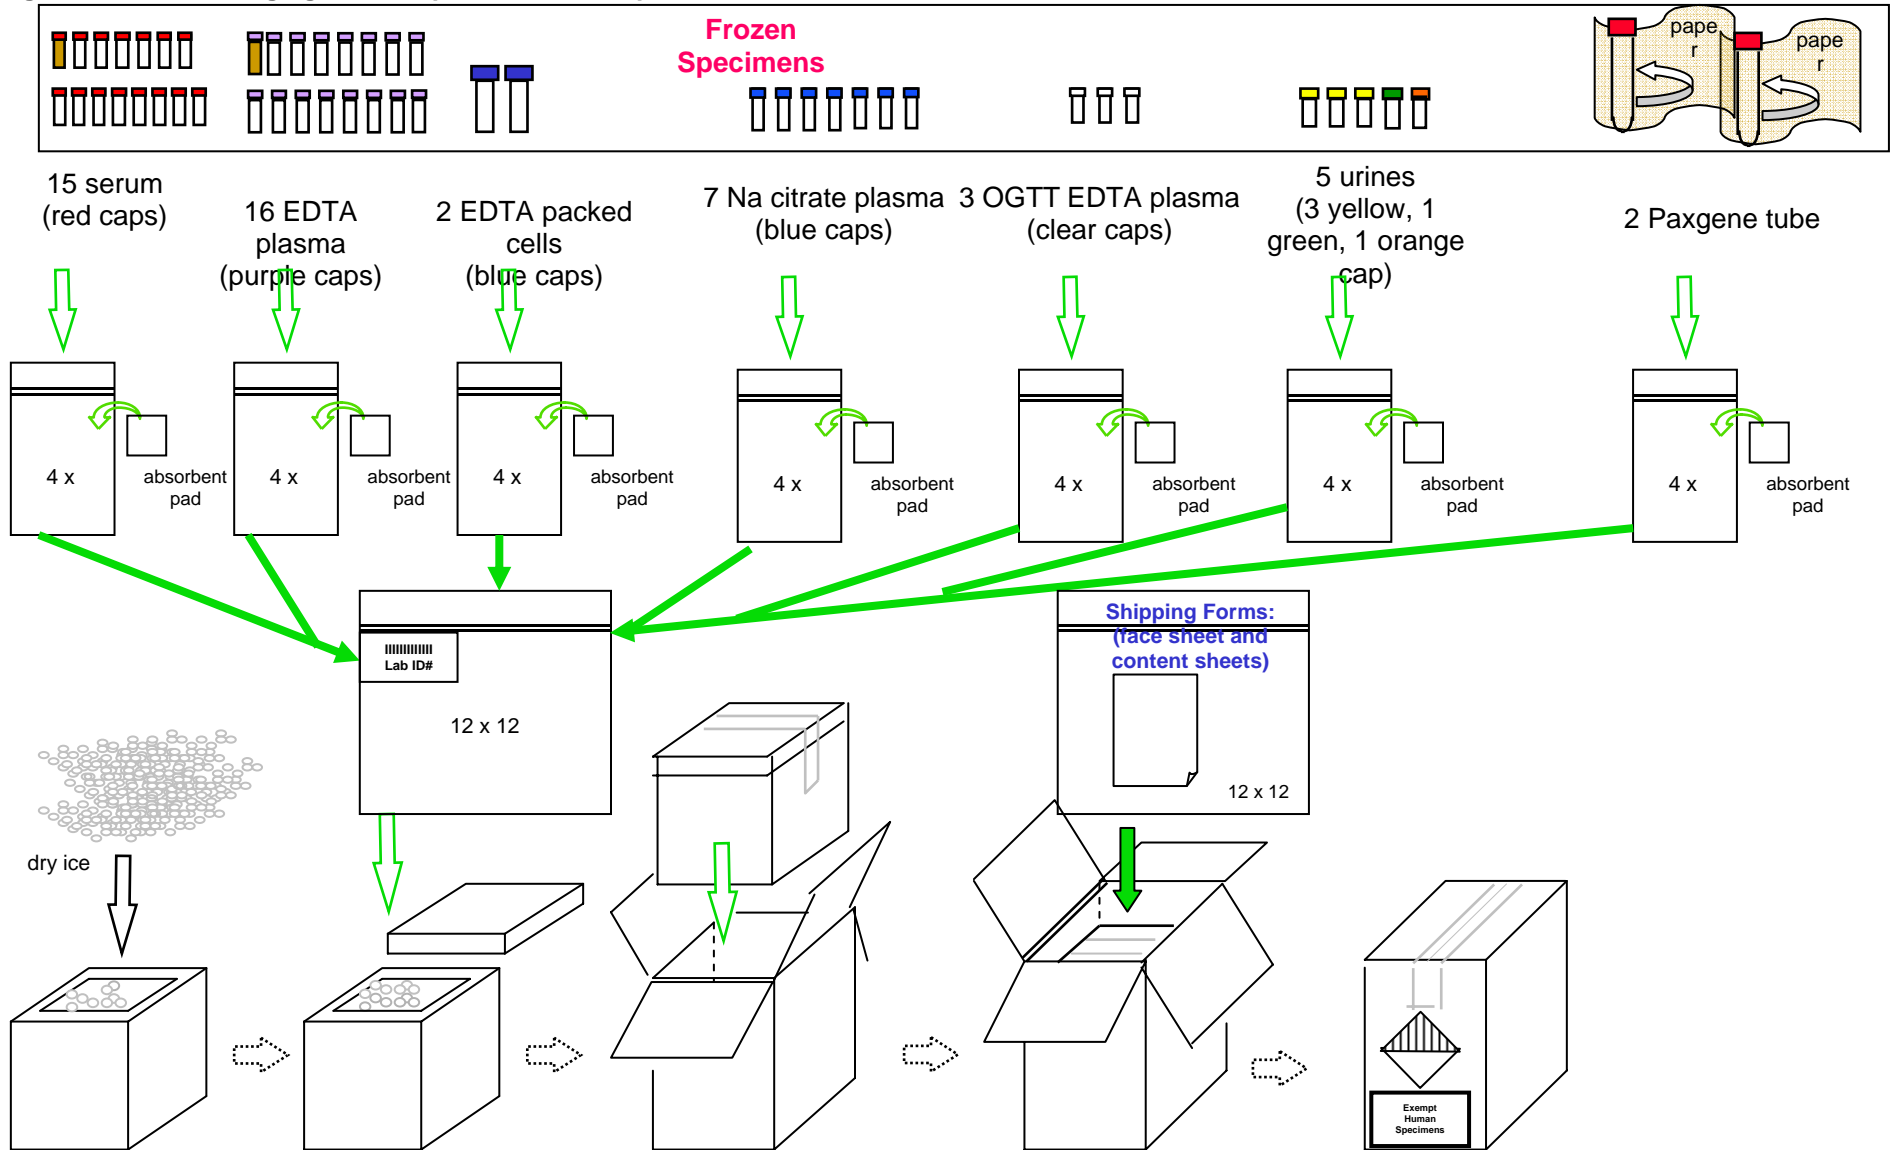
Frozen Specimens

pape r

pape r

15 serum (red caps)

16 EDTA plasma (purple caps)

2 EDTA packed cells (blue caps)

7 Na citrate plasma (blue caps)

3 OGTT EDTA plasma (clear caps)

5 urines (3 yellow, 1 green, 1 orange cap)

2 Paxgene tube

4 x

absorbent pad

4 x

absorbent pad

4 x

absorbent pad

4 x

absorbent pad

4 x

absorbent pad

4 x

absorbent pad

4 x

absorbent pad

Lab ID#

12 x 12

Shipping Forms: (face sheet and content sheets)

12 x 12

dry ice

Exempt Human Specimens